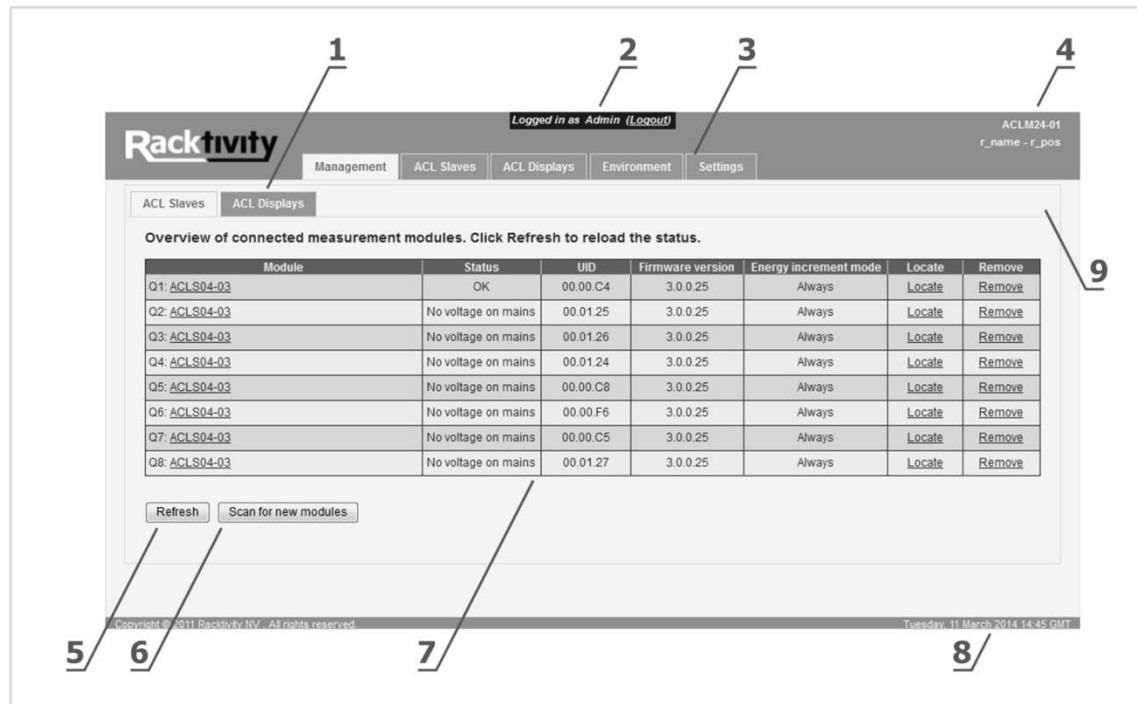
1

2

3

4

Racktivity

Logged in as Admin (Logout)

ACLM24-01
r_name - r_pos

Management | ACL Slaves | ACL Displays | Environment | Settings

ACL Slaves | ACL Displays

Overview of connected measurement modules. Click Refresh to reload the status.

| Module | Status | UID | Firmware version | Energy increment mode | Locate | Remove |
|---|---|---|---|---|---|---|
| Q1: ACLS04-03 | OK | 00.00.C4 | 3.0.0.25 | Always | Locate | Remove |
| Q2: ACLS04-03 | No voltage on mains | 00.01.25 | 3.0.0.25 | Always | Locate | Remove |
| Q3: ACLS04-03 | No voltage on mains | 00.01.26 | 3.0.0.25 | Always | Locate | Remove |
| Q4: ACLS04-03 | No voltage on mains | 00.01.24 | 3.0.0.25 | Always | Locate | Remove |
| Q5: ACLS04-03 | No voltage on mains | 00.00.C8 | 3.0.0.25 | Always | Locate | Remove |
| Q6: ACLS04-03 | No voltage on mains | 00.00.F6 | 3.0.0.25 | Always | Locate | Remove |
| Q7: ACLS04-03 | No voltage on mains | 00.00.C5 | 3.0.0.25 | Always | Locate | Remove |
| Q8: ACLS04-03 | No voltage on mains | 00.01.27 | 3.0.0.25 | Always | Locate | Remove |

9

Refresh | Scan for new modules

Copyright © 2011 Racktivity NV . All rights reserved.

Tuesday, 11 March 2014 14:45 GMT

5

6

7

8